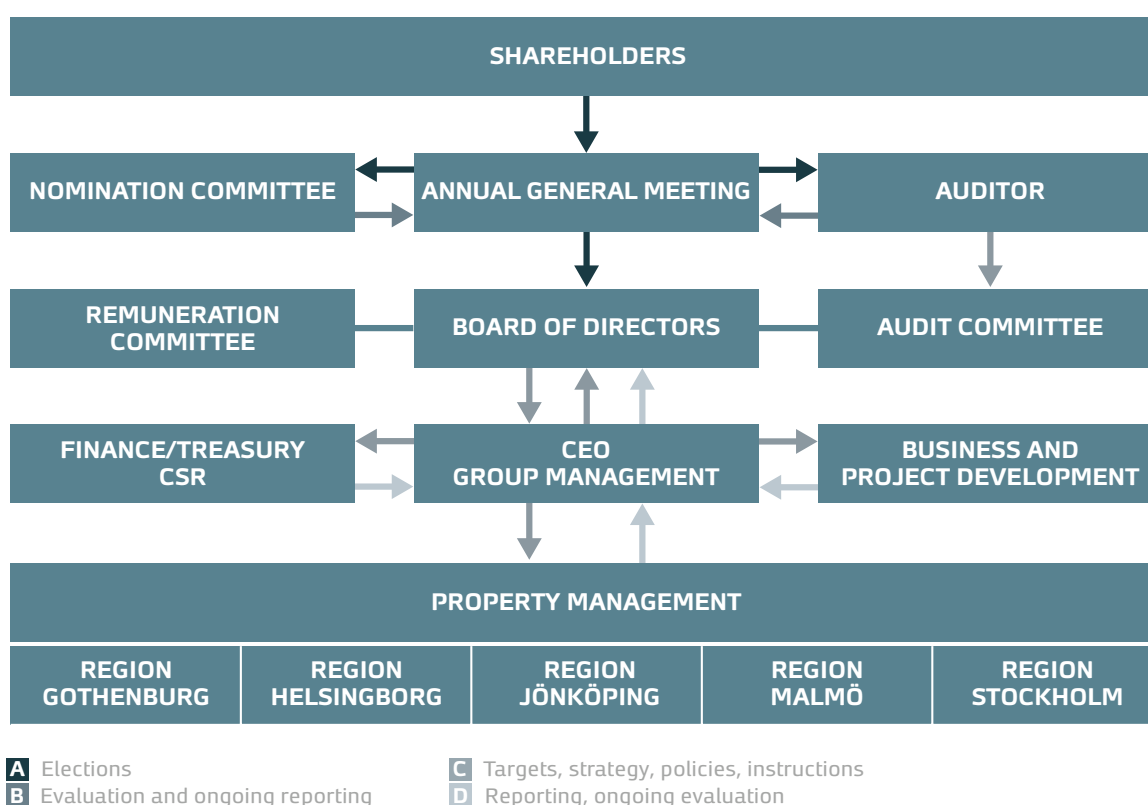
SHAREHOLDERS

NOMINATION COMMITTEE

ANNUAL GENERAL MEETING

AUDITOR

REMUNERATION COMMITTEE

BOARD OF DIRECTORS

AUDIT COMMITTEE

FINANCE/TREASURY CSR

CEO GROUP MANAGEMENT

BUSINESS AND PROJECT DEVELOPMENT

PROPERTY MANAGEMENT

| REGION GOTHENBURG | REGION HELSINGBORG | REGION JÖNKÖPING | REGION MALMÖ | REGION STOCKHOLM |
|---|---|---|---|---|

A Elections
B Evaluation and ongoing reporting

C Targets, strategy, policies, instructions
D Reporting, ongoing evaluation